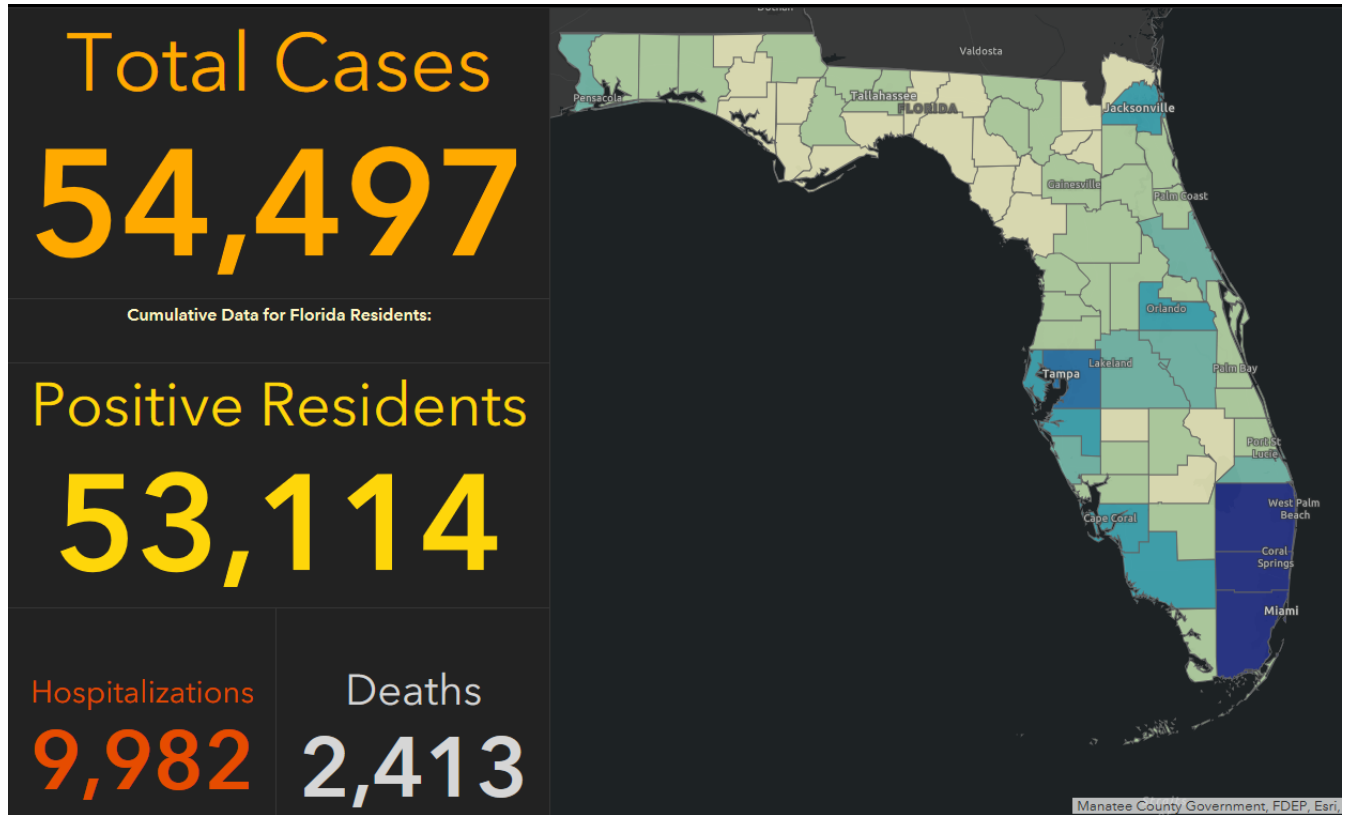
Total Cases
54,497

Cumulative Data for Florida Residents:

Positive Residents
53,114

Hospitalizations
9,982

Deaths
2,413

Dothan
Valdosta
Pensacola
Tallahassee
FLORIDA
Jacksonville
Gainesville
Palm Coast
Orlando
Lakeland
Tampa
Palm Bay
Port St. Lucie
West Palm Beach
Cape Coral
Coral Springs
Miami

Manatee County Government, FDEP, Esri,